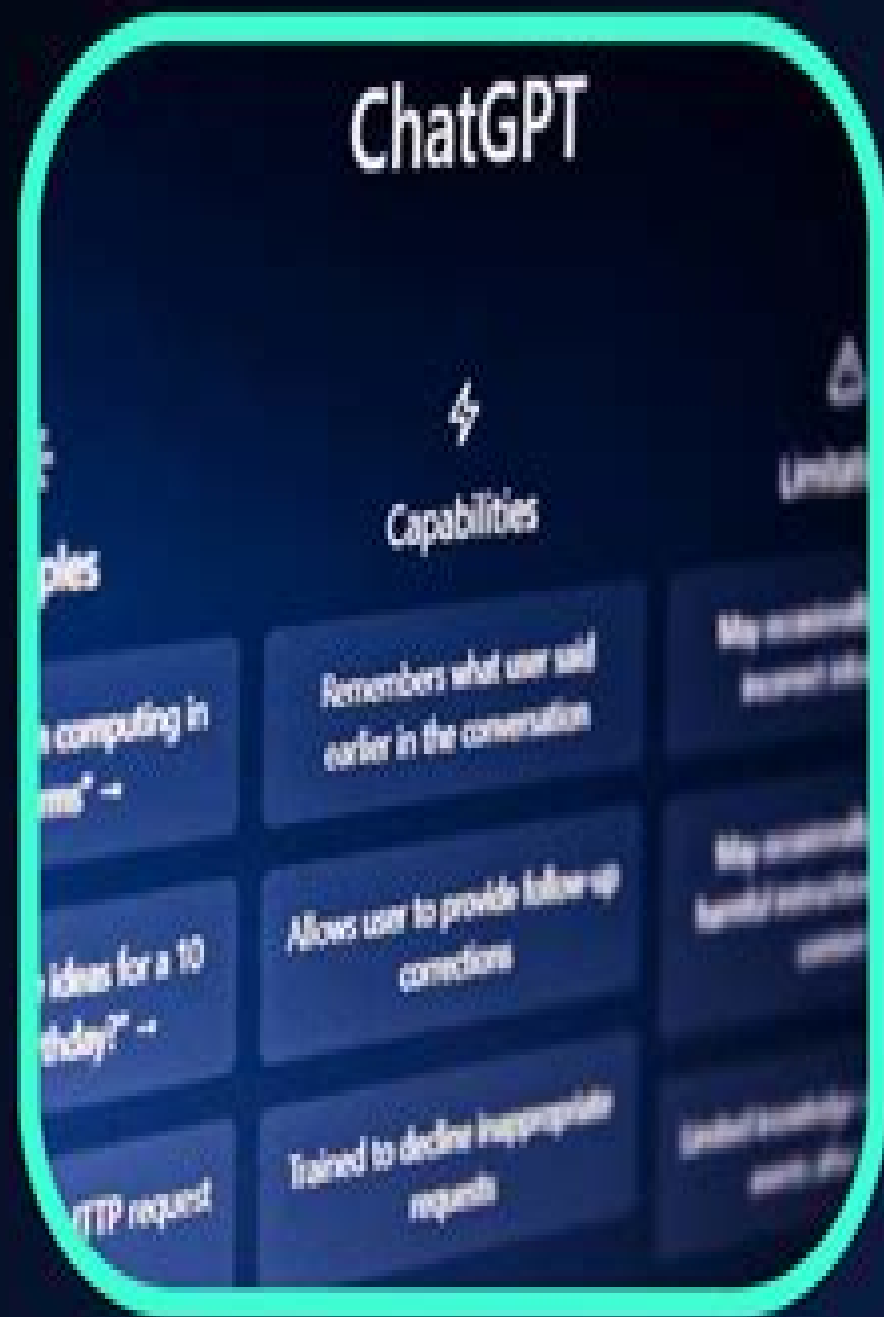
ChatGPT

ples

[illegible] computing in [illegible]ms" →

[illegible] ideas for a 10 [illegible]thday?" →

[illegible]TTP request

Capabilities

Remembers what user said earlier in the conversation

Allows user to provide follow-up corrections

Trained to decline inappropriate requests

Limita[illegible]

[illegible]

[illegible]

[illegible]